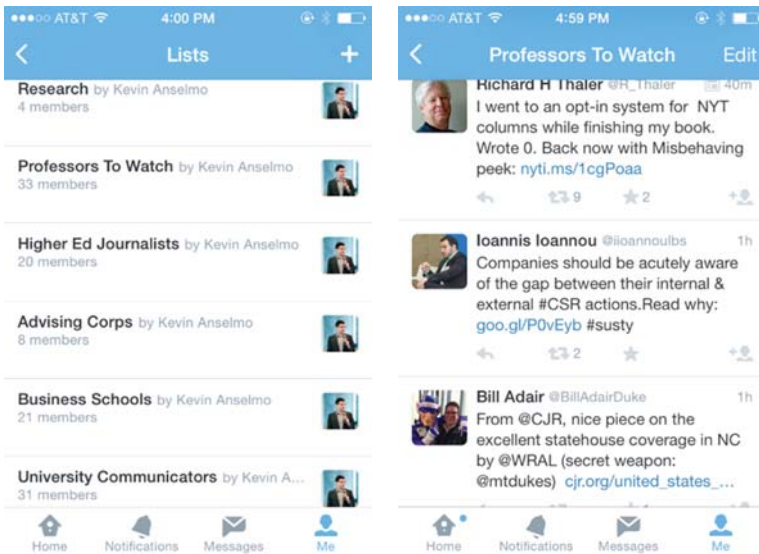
●●●○○ AT&T 4:00 PM

Lists +

Research by Kevin Anselmo
4 members

Professors To Watch by Kevin Anselmo
33 members

Higher Ed Journalists by Kevin Anselmo
20 members

Advising Corps by Kevin Anselmo
8 members

Business Schools by Kevin Anselmo
21 members

University Communicators by Kevin A...
31 members

Home Notifications Messages Me

●●●○○ AT&T 4:59 PM

Professors To Watch Edit

Richard H Thaler @R_Thaler 40m
I went to an opt-in system for NYT columns while finishing my book. Wrote 0. Back now with Misbehaving peek: nyti.ms/1cgPoaa
9 2

Ioannis Ioannou @iioannoulbs 1h
Companies should be acutely aware of the gap between their internal & external #CSR actions.Read why: goo.gl/P0vEyb #susty
2

Bill Adair @BillAdairDuke 1h
From @CJR, nice piece on the excellent statehouse coverage in NC by @WRAL (secret weapon: @mtdukes) cjr.org/united_states_...

Home Notifications Messages Me